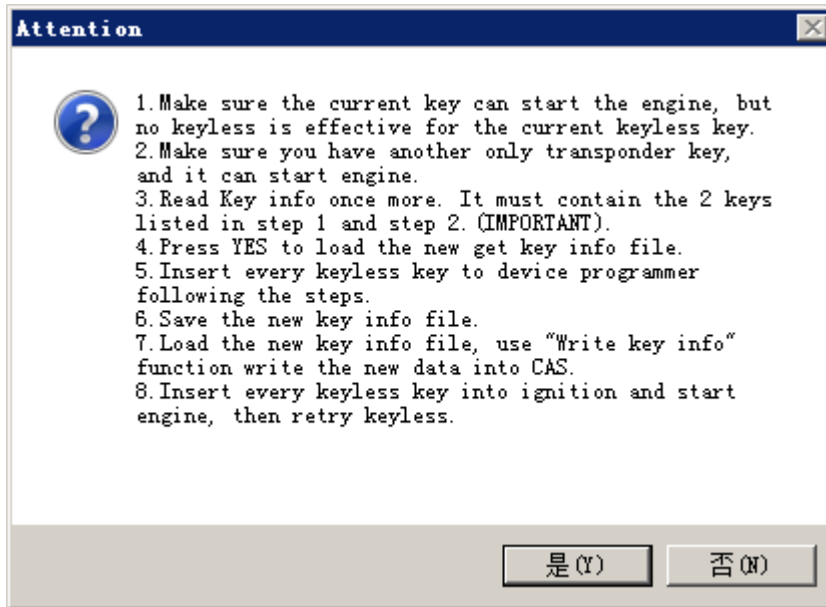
Attention

1. Make sure the current key can start the engine, but no keyless is effective for the current keyless key.
2. Make sure you have another only transponder key, and it can start engine.
3. Read Key info once more. It must contain the 2 keys listed in step 1 and step 2. (IMPORTANT).
4. Press YES to load the new get key info file.
5. Insert every keyless key to device programmer following the steps.
6. Save the new key info file.
7. Load the new key info file, use "Write key info" function write the new data into CAS.
8. Insert every keyless key into ignition and start engine, then retry keyless.

是(Y) 否(N)